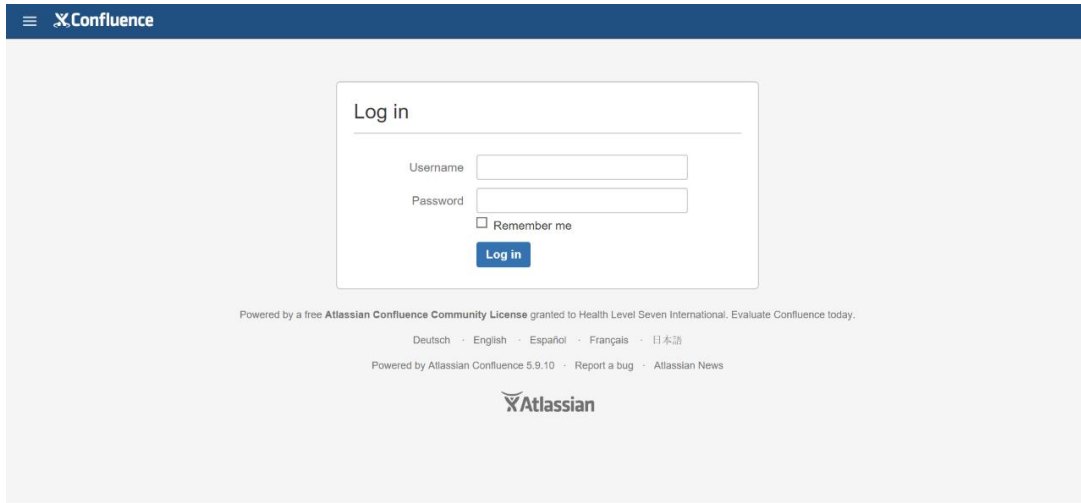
Confluence

Log in

Username

Password

Remember me

Log in

Powered by a free Atlassian Confluence Community License granted to Health Level Seven International. Evaluate Confluence today.

Deutsch · English · Español · Français · 日本語

Powered by Atlassian Confluence 5.9.10 · Report a bug · Atlassian News

Atlassian